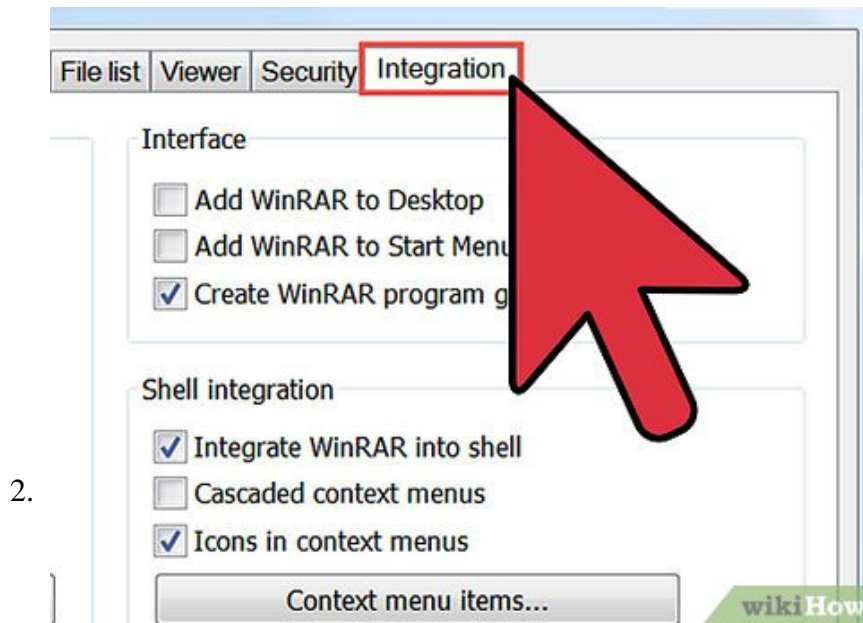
2.

File list | Viewer | Security | Integration

Interface

Add WinRAR to Desktop

Add WinRAR to Start Menu

Create WinRAR program g

Shell integration

Integrate WinRAR into shell

Cascaded context menus

Icons in context menus

Context menu items...

wikiHow